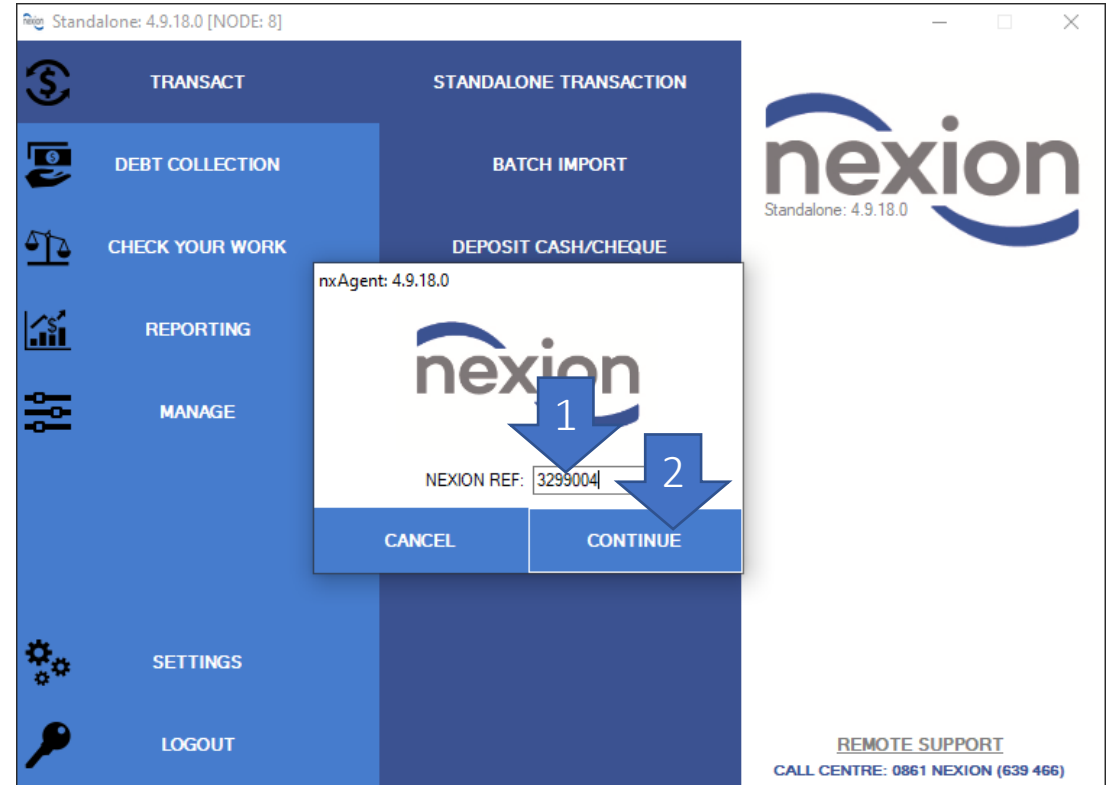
Standalone: 4.9.18.0 [NODE: 8]

TRANSACT

DEBT COLLECTION

CHECK YOUR WORK

REPORTING

MANAGE

SETTINGS

LOGOUT

STANDALONE TRANSACTION

BATCH IMPORT

DEPOSIT CASH/CHEQUE

nexion

Standalone: 4.9.18.0

nxAgent: 4.9.18.0

nexion

1

2

NEXION REF: 3299004

CANCEL

CONTINUE

REMOTE SUPPORT

CALL CENTRE: 0861 NEXION (639 466)